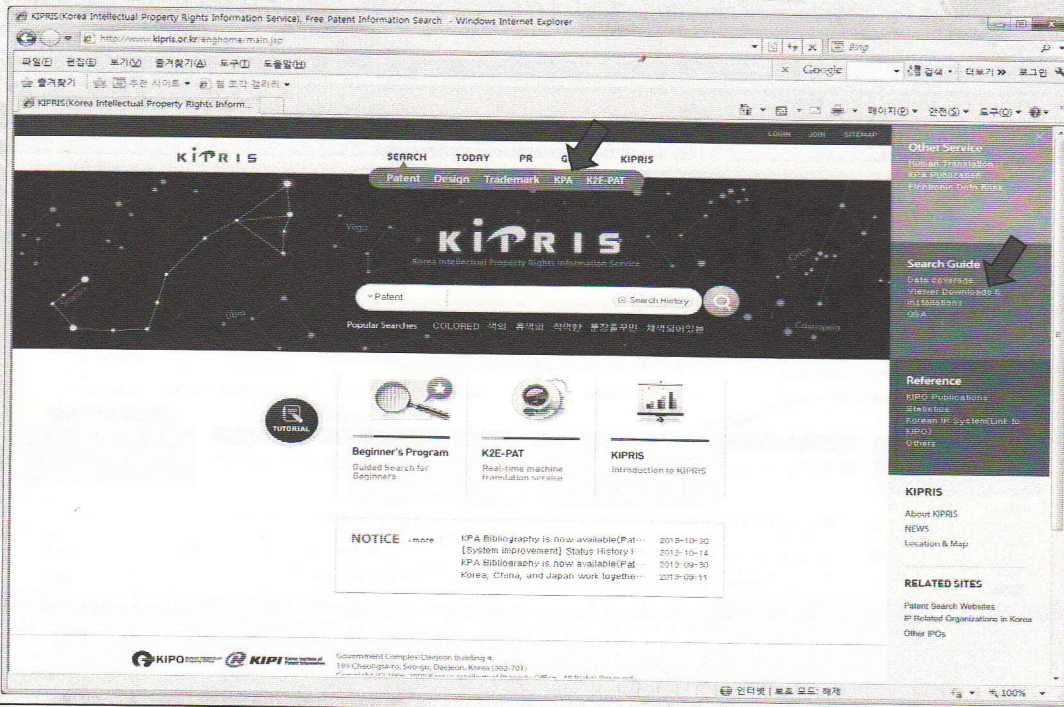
KIPRIS(Korea Intellectual Property Rights Information Service), Free Patent Information Search - Windows Internet Explorer

http://www.kipris.or.kr/enghome/main.jsp

Bing

파일(F) 편집(E) 보기(V) 즐겨찾기(A) 도구(T) 도움말(H)

Google 검색 더보기 » 로그인

즐겨찾기 추천 사이트 웹 조각 갤러리

KIPRIS(Korea Intellectual Property Rights Inform...

페이지(P) 안전(S) 도구(O)

LOGIN JOIN SITEMAP

KIPRIS

SEARCH TODAY PR G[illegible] KIPRIS

Patent Design Trademark KPA K2E-PAT

KIPRIS

Korea Intellectual Property Rights Information Service

Virgo Orion Libra Cassiopeia

Patent

Search History

Popular Searches COLORED 색의 휴색의 작약한 문장플꾸민 채색되어있는

TUTORIAL

Beginner's Program
Guided Search for Beginners

K2E-PAT
Real-time machine translation service

KIPRIS
Introduction to KIPRIS

NOTICE more

KPA Bibliography is now available(Pat··· 2013-10-30
[System improvement] Status History I··· 2013-10-14
KPA Bibliography is now available(Pat··· 2013-09-30
Korea, China, and Japan work togethe··· 2013-09-11

Other Service
Human Translation
KPA Publication
Electronic Data Bank

Search Guide
Data coverage
Viewer Downloads & Installations
Q&A

Reference
KIPO Publications
Statistics
Korean IP System(Link to KIPO)
Others

KIPRIS
About KIPRIS
NEWS
Location & Map

RELATED SITES
Patent Search Websites
IP Related Organizations in Korea
Other IPOs

KIPO KIPI

Government Complex-Daejeon Building 4,
189 Cheongsa-ro, Seo-gu, Daejeon, Korea (302-701)
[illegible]

인터넷 | 보호 모드: 해제

100%